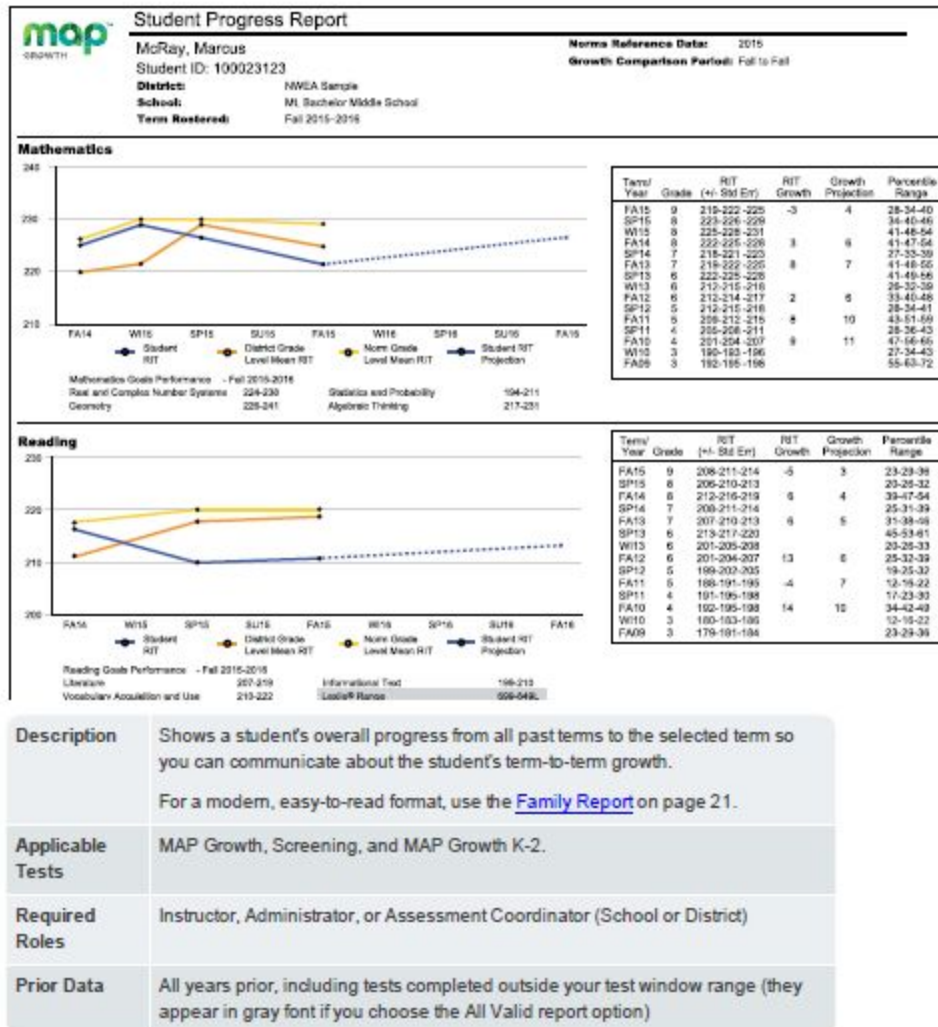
map GROWTH

Student Progress Report

McRay, Marcus
Student ID: 100023123
District: NWEA Sample
School: Mt. Bachelor Middle School
Term Rostered: Fall 2015-2016

Norms Reference Data: 2015
Growth Comparison Period: Fall to Fall

Mathematics

240
230
220
210

FA14 WI15 SP15 SU15 FA15 WI16 SP16 SU16 FA16

Student RIT
District Grade Level Mean RIT
Norm Grade Level Mean RIT
Student RIT Projection

| Term/ Year | Grade | RIT (+/- Std Err) | RIT Growth | Growth Projection | Percentile Range |
|---|---|---|---|---|---|
| FA15 | 9 | 219-222-225 | -3 | 4 | 28-34-40 |
| SP15 | 8 | 223-226-229 | | | 34-40-46 |
| WI15 | 8 | 225-228-231 | | | 41-48-54 |
| FA14 | 8 | 222-225-228 | 3 | 6 | 41-47-54 |
| SP14 | 7 | 218-221-223 | | | 27-33-39 |
| FA13 | 7 | 219-222-225 | 8 | 7 | 41-48-55 |
| SP13 | 6 | 222-225-228 | | | 41-49-56 |
| WI13 | 6 | 212-215-218 | | | 26-32-39 |
| FA12 | 6 | 212-214-217 | 2 | 6 | 33-40-48 |
| SP12 | 5 | 212-215-218 | | | 28-34-41 |
| FA11 | 5 | 208-212-215 | 8 | 10 | 43-51-59 |
| SP11 | 4 | 205-208-211 | | | 28-36-43 |
| FA10 | 4 | 201-204-207 | 9 | 11 | 47-56-65 |
| WI10 | 3 | 190-193-196 | | | 27-34-43 |
| FA09 | 3 | 192-195-198 | | | 55-63-72 |

Mathematics Goals Performance - Fall 2015-2016
Real and Complex Number Systems 224-230
Geometry 226-241
Statistics and Probability 194-211
Algebraic Thinking 217-231

Reading

230
220
210
200

FA14 WI15 SP15 SU15 FA15 WI16 SP16 SU16 FA16

Student RIT
District Grade Level Mean RIT
Norm Grade Level Mean RIT
Student RIT Projection

| Term/ Year | Grade | RIT (+/- Std Err) | RIT Growth | Growth Projection | Percentile Range |
|---|---|---|---|---|---|
| FA15 | 9 | 208-211-214 | -5 | 3 | 23-29-36 |
| SP15 | 8 | 206-210-213 | | | 20-26-32 |
| FA14 | 8 | 212-216-219 | 6 | 4 | 39-47-54 |
| SP14 | 7 | 208-211-214 | | | 25-31-39 |
| FA13 | 7 | 207-210-213 | 6 | 5 | 31-38-46 |
| SP13 | 6 | 213-217-220 | | | 45-53-61 |
| WI13 | 6 | 201-205-208 | | | 20-26-33 |
| FA12 | 6 | 201-204-207 | 13 | 6 | 25-32-39 |
| SP12 | 5 | 199-202-205 | | | 19-25-32 |
| FA11 | 5 | 188-191-195 | -4 | 7 | 12-16-22 |
| SP11 | 4 | 191-195-198 | | | 17-23-30 |
| FA10 | 4 | 192-195-198 | 14 | 10 | 34-42-49 |
| WI10 | 3 | 180-183-186 | | | 12-16-22 |
| FA09 | 3 | 178-181-184 | | | 23-29-36 |

Reading Goals Performance - Fall 2015-2016
Literature 207-219
Vocabulary Acquisition and Use 210-222
Informational Text 199-213
Lexile® Range 609-649L

| | |
|---|---|
| Description | Shows a student's overall progress from all past terms to the selected term so you can communicate about the student's term-to-term growth. For a modern, easy-to-read format, use the Family Report on page 21. |
| Applicable Tests | MAP Growth, Screening, and MAP Growth K-2. |
| Required Roles | Instructor, Administrator, or Assessment Coordinator (School or District) |
| Prior Data | All years prior, including tests completed outside your test window range (they appear in gray font if you choose the All Valid report option) |